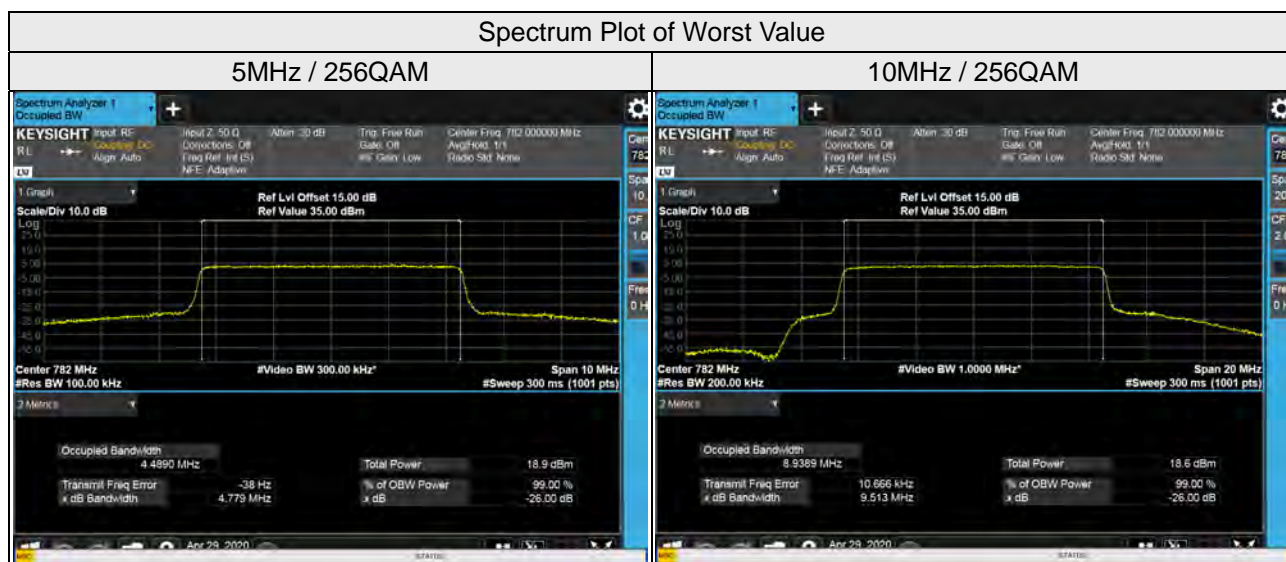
| Spectrum Plot of Worst Value | |
|---|---|
| 5MHz / 256QAM | 10MHz / 256QAM |

Spectrum Analyzer 1
Occupied BW
KEYSIGHT Input: RF Coupling: DC Align: Auto
Input Z: 50 Ω Corrections: Off Freq Ref: Int (S) NFE: Adaptive
Atten: 30 dB
Trig: Free Run Gate: Off #IF Gain: Low
Center Freq: 782.000000 MHz Avg|Hold: 1/1 Radio Std: None
1 Graph
Ref Lvl Offset 15.00 dB
Ref Value 35.00 dBm
Scale/Div 10.0 dB
Log
25.0
15.0
5.00
-5.00
-15.0
-25.0
-35.0
-45.0
-55.0
Center 782 MHz
#Res BW 100.00 kHz
#Video BW 300.00 kHz*
Span 10 MHz
#Sweep 300 ms (1001 pts)
2 Metrics
Occupied Bandwidth
4.4890 MHz
Total Power 18.9 dBm
Transmit Freq Error -38 Hz
x dB Bandwidth 4.779 MHz
% of OBW Power 99.00 %
x dB -26.00 dB
Apr 29, 2020

Spectrum Analyzer 1
Occupied BW
KEYSIGHT Input: RF Coupling: DC Align: Auto
Input Z: 50 Ω Corrections: Off Freq Ref: Int (S) NFE: Adaptive
Atten: 30 dB
Trig: Free Run Gate: Off #IF Gain: Low
Center Freq: 782.000000 MHz Avg|Hold: 1/1 Radio Std: None
1 Graph
Ref Lvl Offset 15.00 dB
Ref Value 35.00 dBm
Scale/Div 10.0 dB
Log
25.0
15.0
5.00
-5.00
-15.0
-25.0
-35.0
-45.0
-55.0
Center 782 MHz
#Res BW 200.00 kHz
#Video BW 1.0000 MHz*
Span 20 MHz
#Sweep 300 ms (1001 pts)
2 Metrics
Occupied Bandwidth
8.9389 MHz
Total Power 18.6 dBm
Transmit Freq Error 10.666 kHz
x dB Bandwidth 9.513 MHz
% of OBW Power 99.00 %
x dB -26.00 dB
Apr 29, 2020